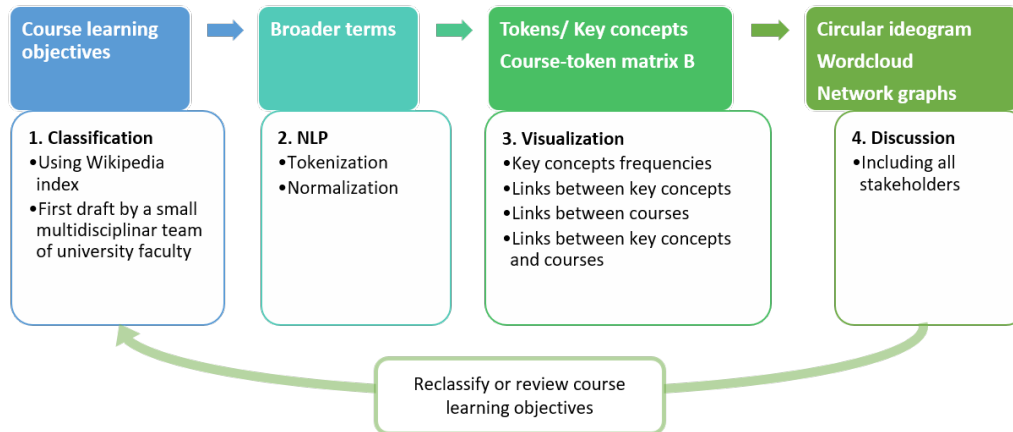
Course learning objectives

1. Classification
•Using Wikipedia index
•First draft by a small multidisciplinar team of university faculty

Broader terms

2. NLP
•Tokenization
•Normalization

Tokens/ Key concepts
Course-token matrix B

3. Visualization
•Key concepts frequencies
•Links between key concepts
•Links between courses
•Links between key concepts and courses

Circular ideogram
Wordcloud
Network graphs

4. Discussion
•Including all stakeholders

Reclassify or review course learning objectives